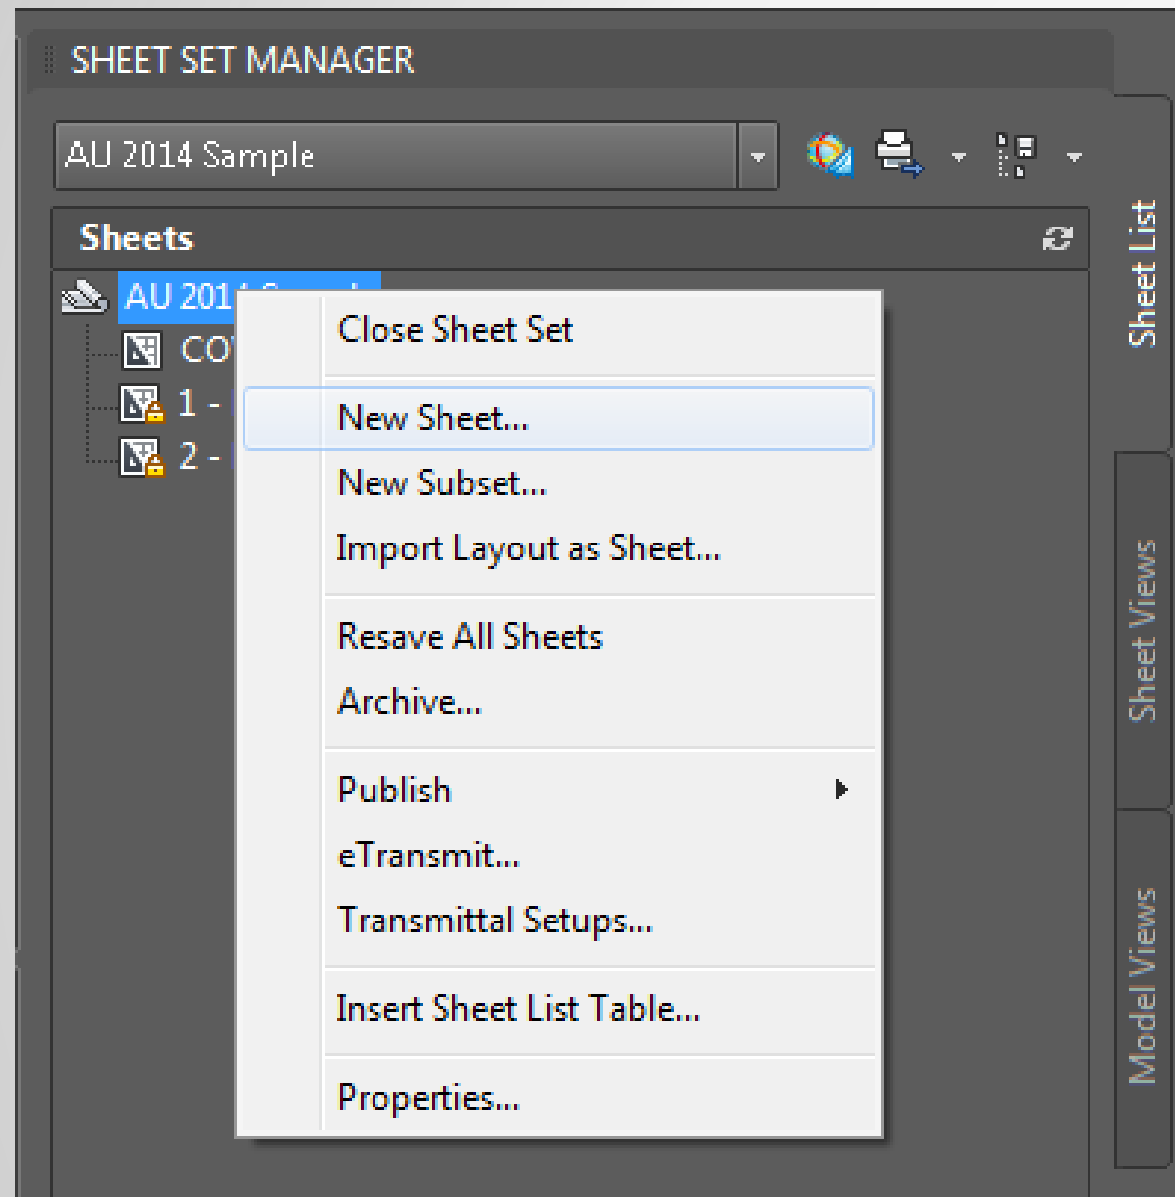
SHEET SET MANAGER

AU 2014 Sample

Sheets

AU 201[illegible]

CO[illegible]

1 - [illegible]

2 - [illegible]

Close Sheet Set

New Sheet...

New Subset...

Import Layout as Sheet...

Resave All Sheets

Archive...

Publish

eTransmit...

Transmittal Setups...

Insert Sheet List Table...

Properties...

Sheet List

Sheet Views

Model Views